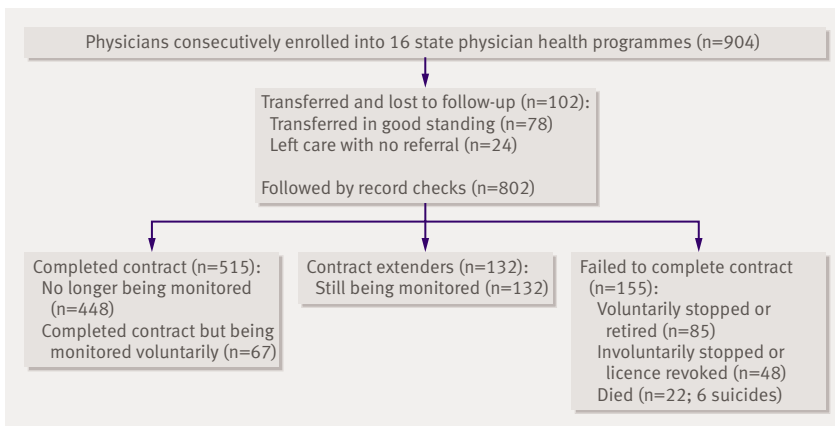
Physicians consecutively enrolled into 16 state physician health programmes (n=904)

Transferred and lost to follow-up (n=102):
Transferred in good standing (n=78)
Left care with no referral (n=24)

Followed by record checks (n=802)

Completed contract (n=515):
No longer being monitored (n=448)
Completed contract but being monitored voluntarily (n=67)

Contract extenders (n=132):
Still being monitored (n=132)

Failed to complete contract (n=155):
Voluntarily stopped or retired (n=85)
Involuntarily stopped or licence revoked (n=48)
Died (n=22; 6 suicides)